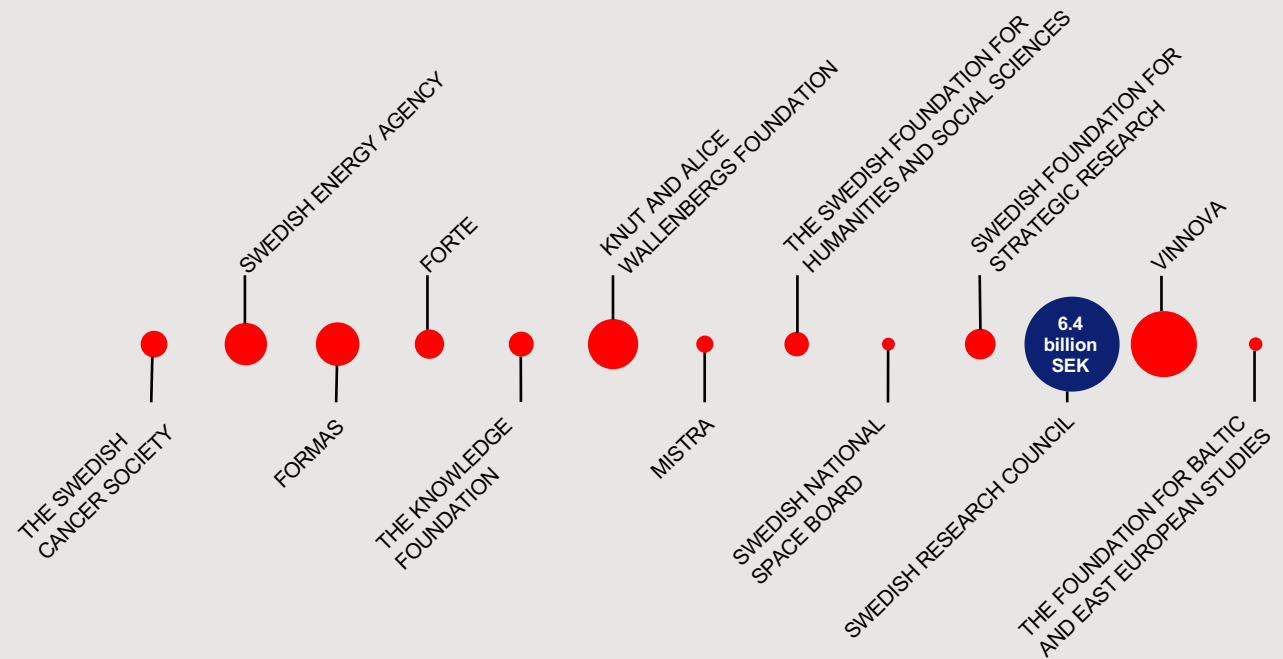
THE SWEDISH CANCER SOCIETY

SWEDISH ENERGY AGENCY

FORMAS

FORTE

THE KNOWLEDGE FOUNDATION

KNUT AND ALICE WALLENBERGS FOUNDATION

MISTRA

THE SWEDISH FOUNDATION FOR HUMANITIES AND SOCIAL SCIENCES

SWEDISH NATIONAL SPACE BOARD

SWEDISH FOUNDATION FOR STRATEGIC RESEARCH

6.4 billion SEK

SWEDISH RESEARCH COUNCIL

VINNOVA

THE FOUNDATION FOR BALTIC AND EAST EUROPEAN STUDIES